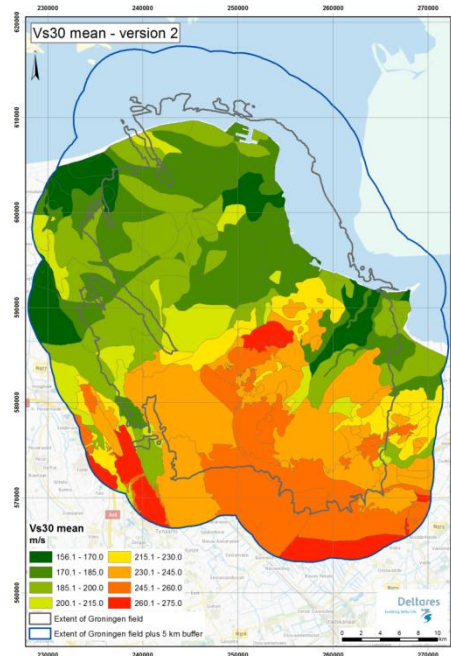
Vs30 mean - version 2

230000 240000 250000 260000 270000

620000 610000 600000 590000 580000 570000 560000

Vs30 mean
m/s

156.1 - 170.0
170.1 - 185.0
185.1 - 200.0
200.1 - 215.0
215.1 - 230.0
230.1 - 245.0
245.1 - 260.0
260.1 - 275.0

Extent of Groningen field
Extent of Groningen field plus 5 km buffer

Deltares

0 2 4 6 8 10
km

230000 240000 250000 260000 270000